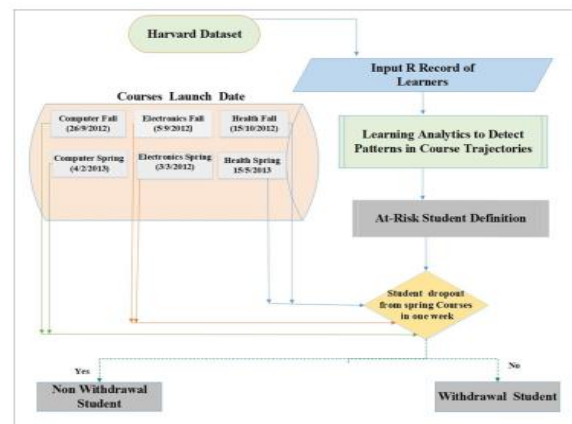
Harvard Dataset

Input R Record of Learners

Courses Launch Date

Computer Fall (26/9/2012)

Electronics Fall (5/9/2012)

Health Fall (15/10/2012)

Computer Spring (4/2/2013)

Electronics Spring (3/3/2012)

Health Spring 15/5/2013

Learning Analytics to Detect Patterns in Course Trajectories

At-Risk Student Definition

Student dropout from spring Courses in one week

Yes

No

Non Withdrawal Student

Withdrawal Student